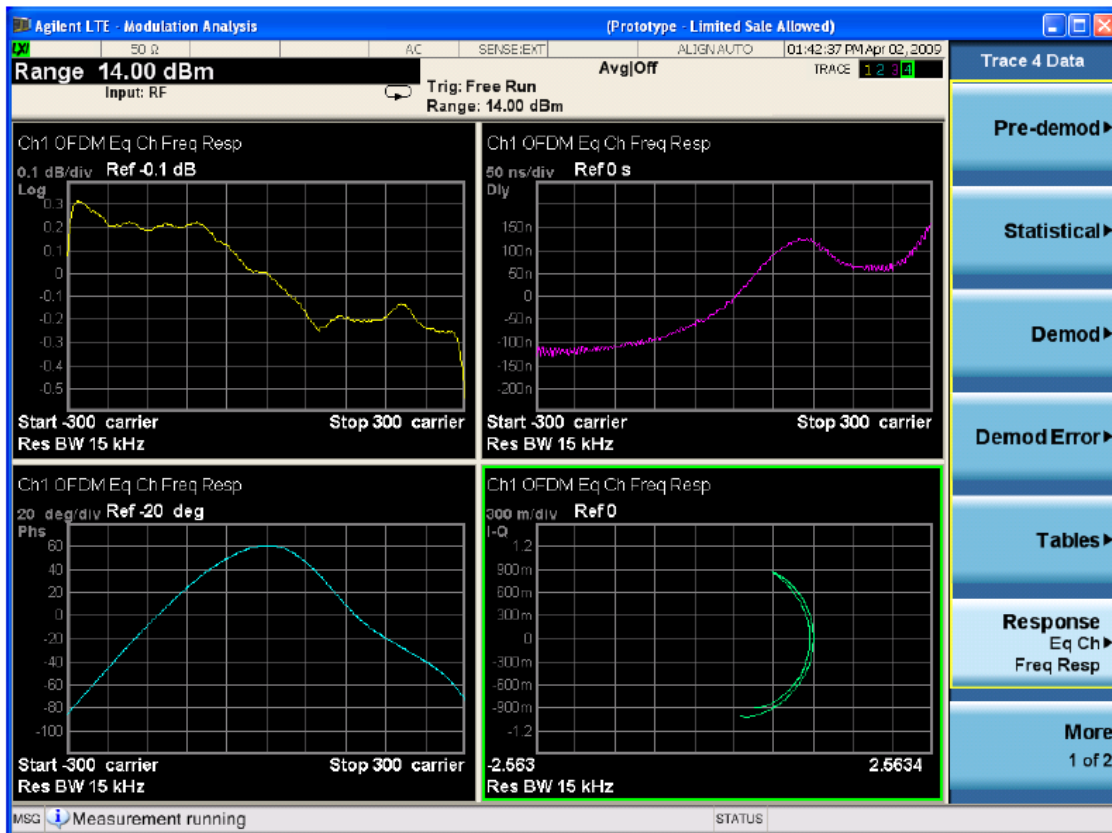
Agilent LTE - Modulation Analysis (Prototype - Limited Sale Allowed)

LXI 50 Ω AC SENSE:EXT ALIGN AUTO 01:42:37 PM Apr 02, 2009

Range 14.00 dBm
Input: RF

Trig: Free Run
Range: 14.00 dBm

Avg|Off

TRACE 1 2 3 4

Trace 4 Data

Ch1 OFDM Eq Ch Freq Resp
0.1 dB/div Ref -0.1 dB
Log
0.3
0.2
0.1
0
-0.1
-0.2
-0.3
-0.4
-0.5
Start -300 carrier Stop 300 carrier
Res BW 15 kHz

Ch1 OFDM Eq Ch Freq Resp
50 ns/div Ref 0 s
Dly
150n
100n
50n
0
-50n
-100n
-150n
-200n
Start -300 carrier Stop 300 carrier
Res BW 15 kHz

Ch1 OFDM Eq Ch Freq Resp
20 deg/div Ref -20 deg
Phs
60
40
20
0
-20
-40
-60
-80
-100
Start -300 carrier Stop 300 carrier
Res BW 15 kHz

Ch1 OFDM Eq Ch Freq Resp
300 m/div Ref 0
I-Q
1.2
900m
600m
300m
0
-300m
-600m
-900m
-1.2
-2.563 2.5634
Res BW 15 kHz

Pre-demod▸

Statistical▸

Demod▸

Demod Error▸

Tables▸

Response
Eq Ch▸
Freq Resp

More
1 of 2

MSG Measurement running STATUS